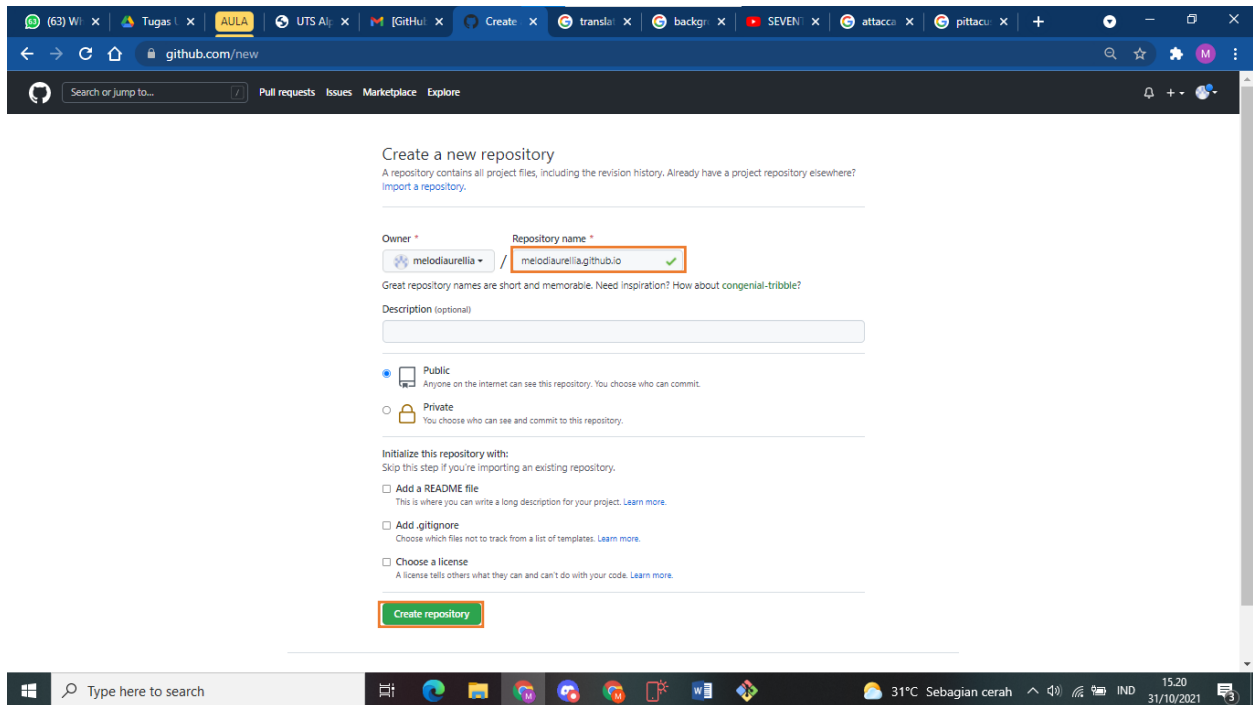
(63) Wh × | Tugas U × | AULA | UTS Alp × | [GitHu × | Create × | translat × | backgr × | SEVENT × | attacca × | pittacu × | +

github.com/new

M

Search or jump to... / Pull requests Issues Marketplace Explore

Create a new repository

A repository contains all project files, including the revision history. Already have a project repository elsewhere? Import a repository.

Owner * Repository name *

melodiaurellia / melodiaurellia.github.io

Great repository names are short and memorable. Need inspiration? How about congenial-tribble?

Description (optional)

Public
Anyone on the internet can see this repository. You choose who can commit.

Private
You choose who can see and commit to this repository.

Initialize this repository with:
Skip this step if you're importing an existing repository.

Add a README file
This is where you can write a long description for your project. Learn more.

Add .gitignore
Choose which files not to track from a list of templates. Learn more.

Choose a license
A license tells others what they can and can't do with your code. Learn more.

Create repository

Type here to search

31°C Sebagian cerah IND 15.20 31/10/2021 3